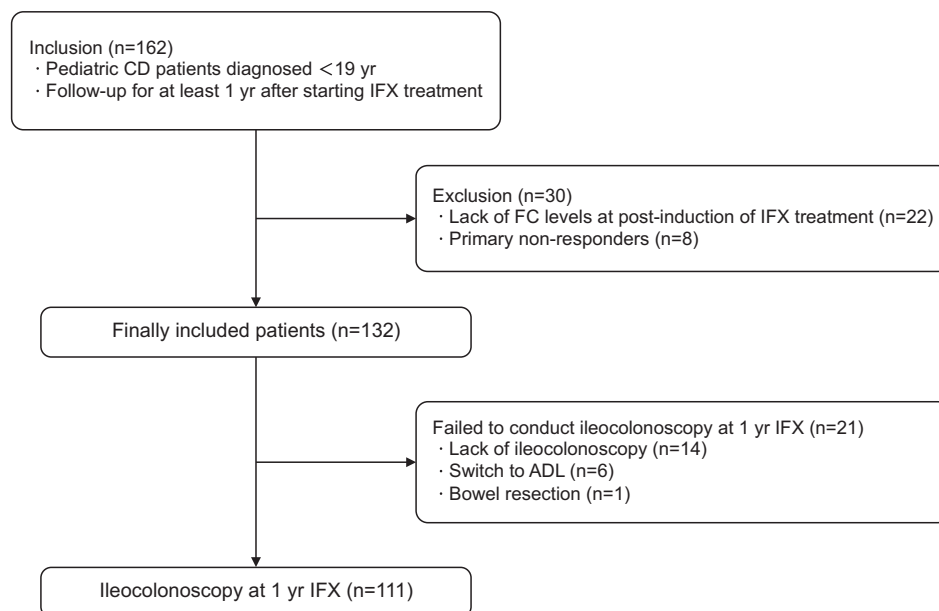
Inclusion (n=162)
· Pediatric CD patients diagnosed <19 yr
· Follow-up for at least 1 yr after starting IFX treatment

Exclusion (n=30)
· Lack of FC levels at post-induction of IFX treatment (n=22)
· Primary non-responders (n=8)

Finally included patients (n=132)

Failed to conduct ileocolonoscopy at 1 yr IFX (n=21)
· Lack of ileocolonoscopy (n=14)
· Switch to ADL (n=6)
· Bowel resection (n=1)

Ileocolonoscopy at 1 yr IFX (n=111)